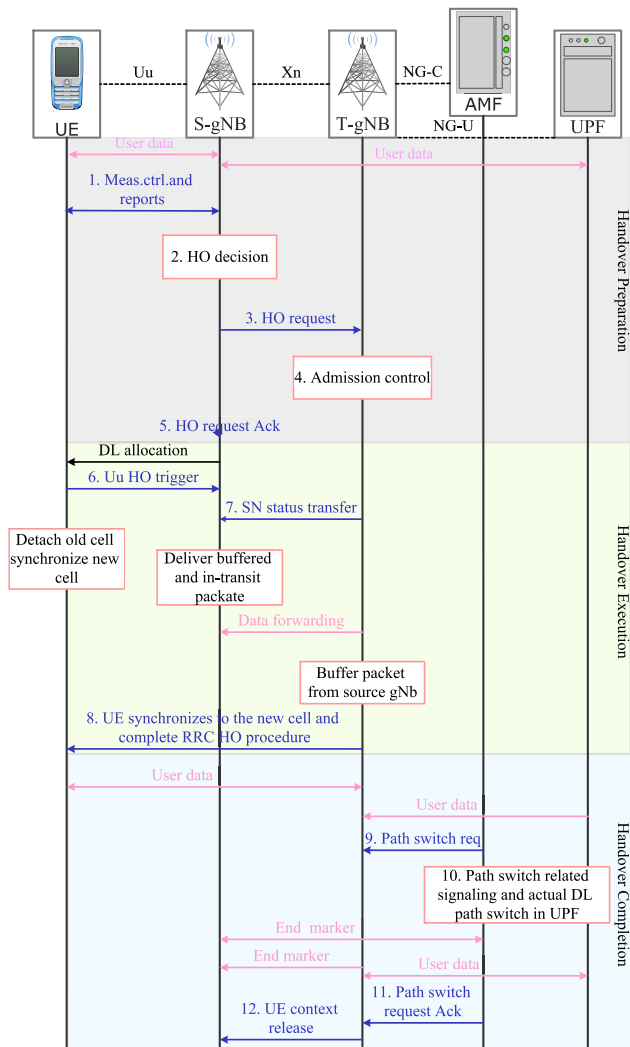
Uu

Xn

NG-C

AMF

UE

S-gNB

T-gNB

NG-U

UPF

User data

User data

1. Meas.ctrl.and reports

2. HO decision

3. HO request

4. Admission control

5. HO request Ack

DL allocation

6. Uu HO trigger

7. SN status transfer

Detach old cell synchronize new cell

Deliver buffered and in-transit packate

Data forwarding

Buffer packet from source gNb

8. UE synchronizes to the new cell and complete RRC HO procedure

User data

User data

9. Path switch req

10. Path switch related signaling and actual DL path switch in UPF

End marker

End marker

User data

11. Path switch request Ack

12. UE context release

Handover Preparation

Handover Execution

Handover Completion